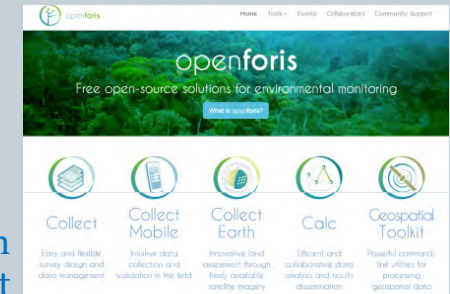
openforis

Home Tools Events Collaborators Community Support

openforis

Free open-source solutions for environmental monitoring

What is openforis?

Collect

Easy and flexible survey design and data management

Collect Mobile

Intuitive data collection and validation in the field

Collect Earth

Innovative land assessment through freely available satellite imagery

Calc

Efficient and collaborative data analysis and results dissemination

Geospatial Toolkit

Powerful command-line utilities for processing geospatial data

n
t